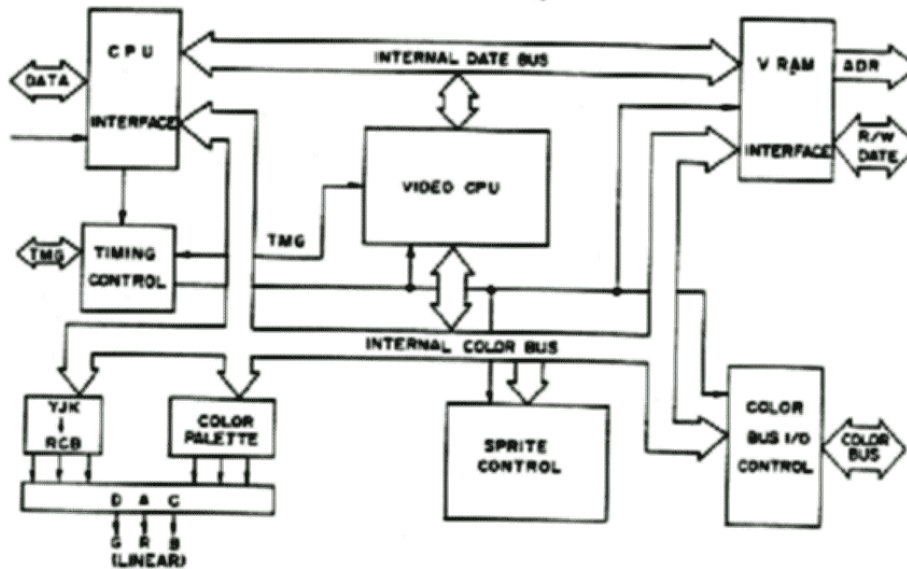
CPU
INTERFACE
DATA
INTERNAL DATE BUS
V RAM
INTERFACE
ADR
R/W
DATE
VIDEO CPU
TMG
TMG
TIMING
CONTROL
INTERNAL COLOR BUS
YJK
↓
RGB
COLOR
PALETTE
D A C
G R B
(LINEAR)
SPRITE
CONTROL
COLOR
BUS I/O
CONTROL
COLOR
BUS